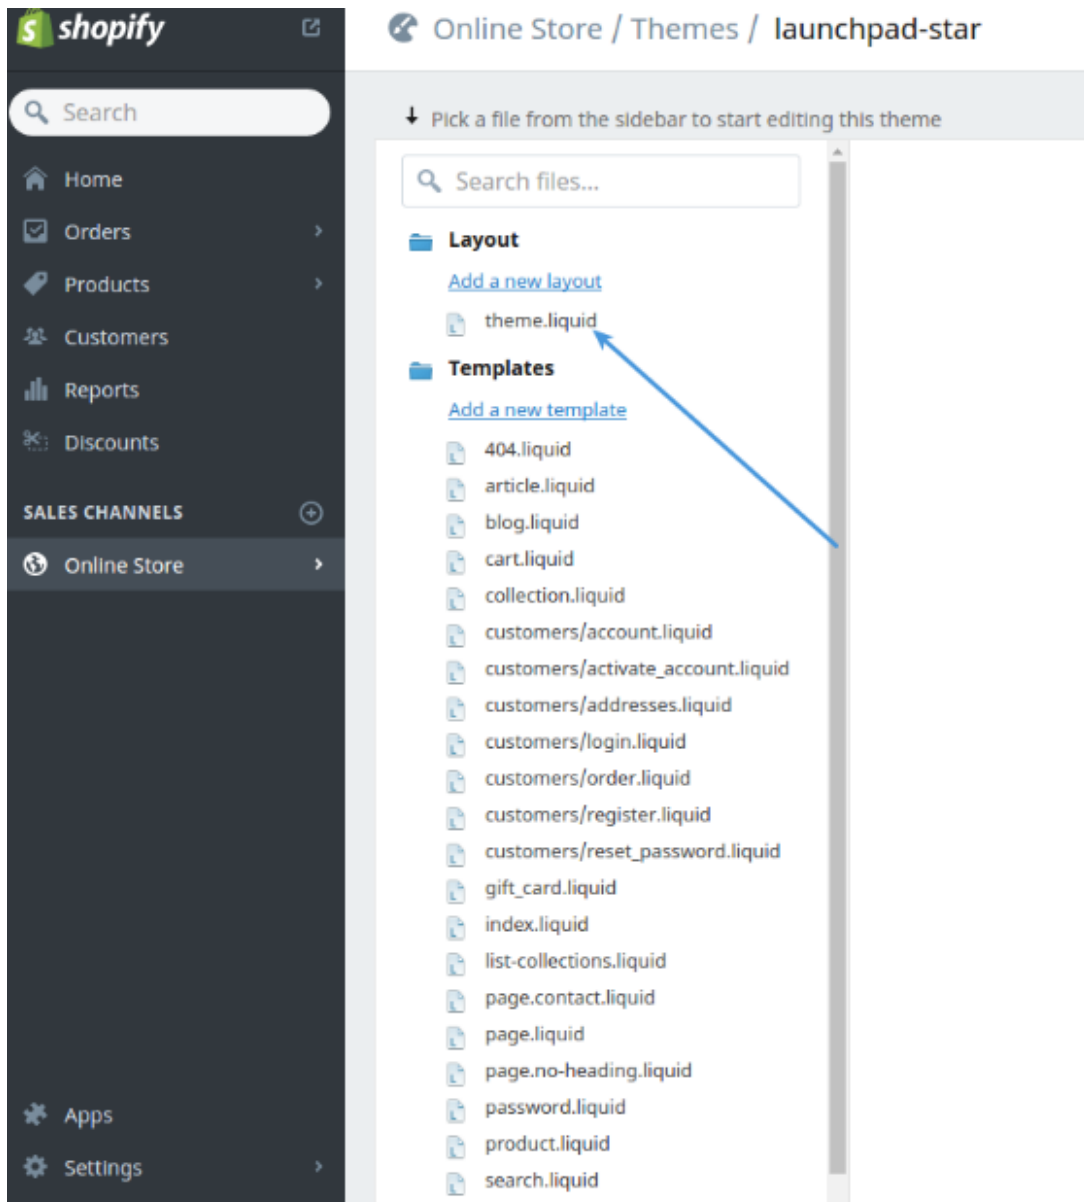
shopify

Search

Home
Orders
Products
Customers
Reports
Discounts

SALES CHANNELS

Online Store

Apps
Settings

Online Store / Themes / launchpad-star

Pick a file from the sidebar to start editing this theme

Search files...

Layout

Add a new layout

theme.liquid

Templates

Add a new template

404.liquid
article.liquid
blog.liquid
cart.liquid
collection.liquid
customers/account.liquid
customers/activate_account.liquid
customers/addresses.liquid
customers/login.liquid
customers/order.liquid
customers/register.liquid
customers/reset_password.liquid
gift_card.liquid
index.liquid
list-collections.liquid
page.contact.liquid
page.liquid
page.no-heading.liquid
password.liquid
product.liquid
search.liquid